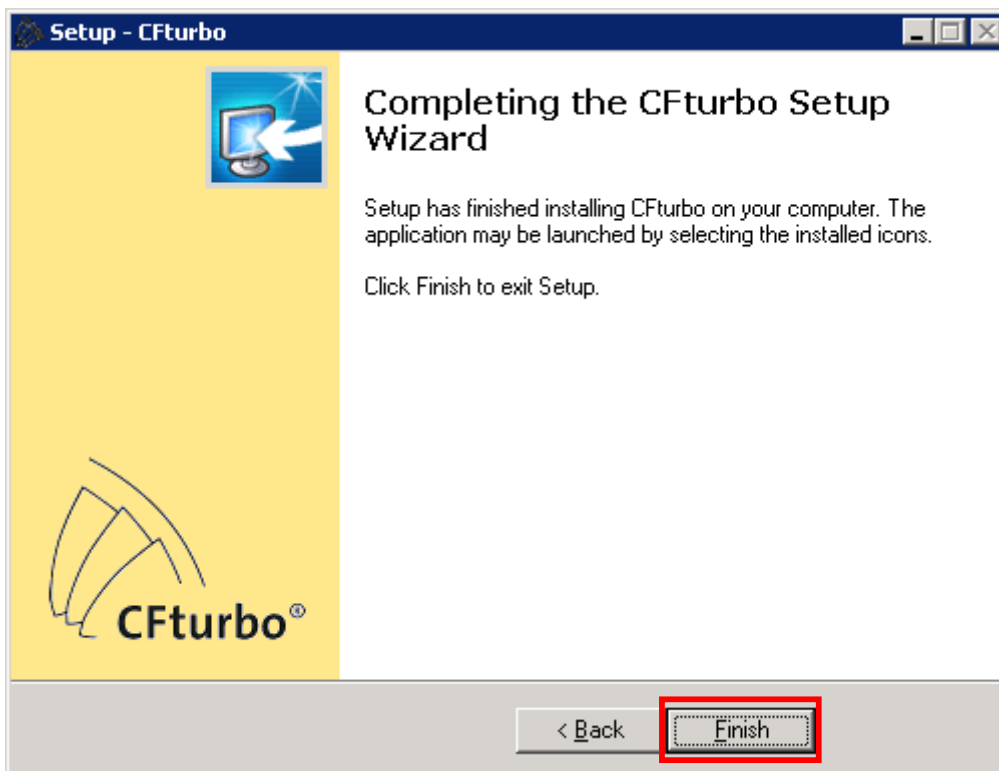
Setup - CFturbo

Completing the CFturbo Setup Wizard

Setup has finished installing CFturbo on your computer. The application may be launched by selecting the installed icons.

Click Finish to exit Setup.

CFturbo®

< Back

Finish